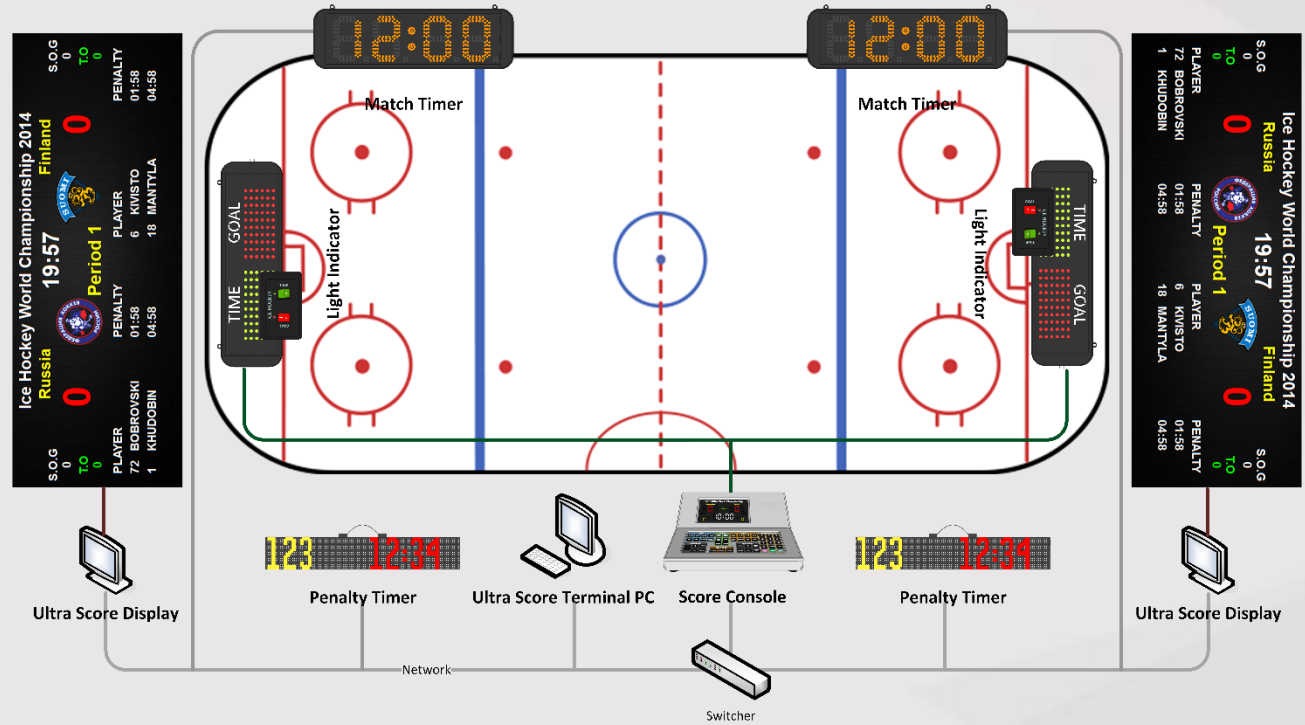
Ice Hockey World Championship 2014
Russia
0
19:57
Period 1
Finland
0
S.O.G
0
TO
0
PLAYER
72 BOBROVSKI
1 KHUDOBIN
PENALTY
01:58
04:58
PLAYER
6 KIVISTO
18 MANTYLA
PENALTY
01:58
04:58
S.O.G
0
TO
0

12:00
Match Timer
12:00
Match Timer

GOAL
TIME
Light Indicator
Light Indicator
TIME
GOAL

Ice Hockey World Championship 2014
Russia
0
19:57
Period 1
Finland
0
S.O.G
0
TO
0
PLAYER
72 BOBROVSKI
1 KHUDOBIN
PENALTY
01:58
04:58
PLAYER
6 KIVISTO
18 MANTYLA
PENALTY
01:58
04:58
S.O.G
0
TO
0

Ultra Score Display
123 12:34
Penalty Timer
Ultra Score Terminal PC
Score Console
123 12:34
Penalty Timer
Ultra Score Display
Network
Switcher